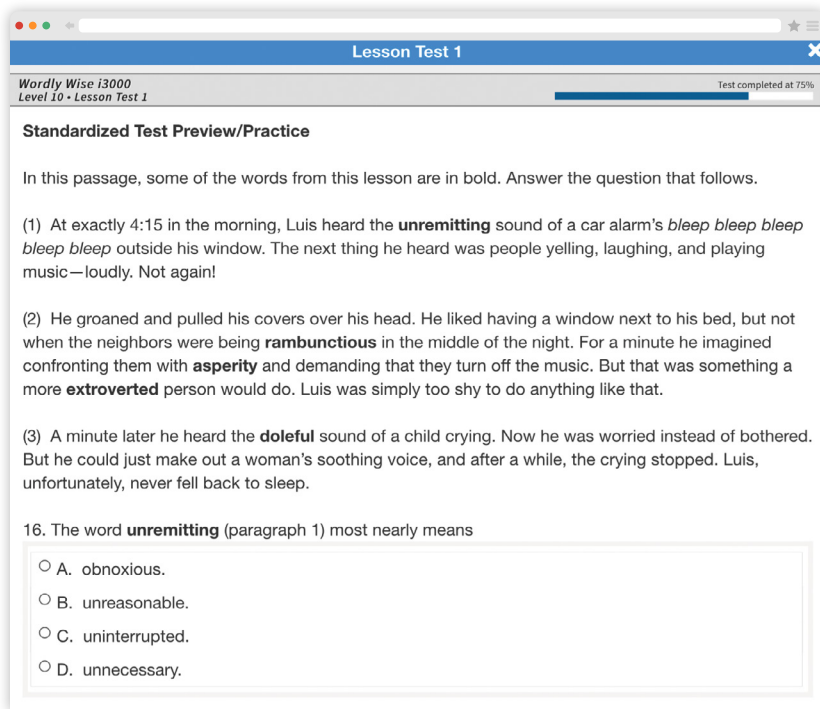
Lesson Test 1

Wordly Wise i3000
Level 10 • Lesson Test 1

Test completed at 75%

Standardized Test Preview/Practice

In this passage, some of the words from this lesson are in bold. Answer the question that follows.

(1) At exactly 4:15 in the morning, Luis heard the **unremitting** sound of a car alarm's *bleep bleep bleep bleep bleep* outside his window. The next thing he heard was people yelling, laughing, and playing music—loudly. Not again!

(2) He groaned and pulled his covers over his head. He liked having a window next to his bed, but not when the neighbors were being **rambunctious** in the middle of the night. For a minute he imagined confronting them with **asperity** and demanding that they turn off the music. But that was something a more **extroverted** person would do. Luis was simply too shy to do anything like that.

(3) A minute later he heard the **doleful** sound of a child crying. Now he was worried instead of bothered. But he could just make out a woman's soothing voice, and after a while, the crying stopped. Luis, unfortunately, never fell back to sleep.

16. The word **unremitting** (paragraph 1) most nearly means

A. obnoxious.

B. unreasonable.

C. uninterrupted.

D. unnecessary.